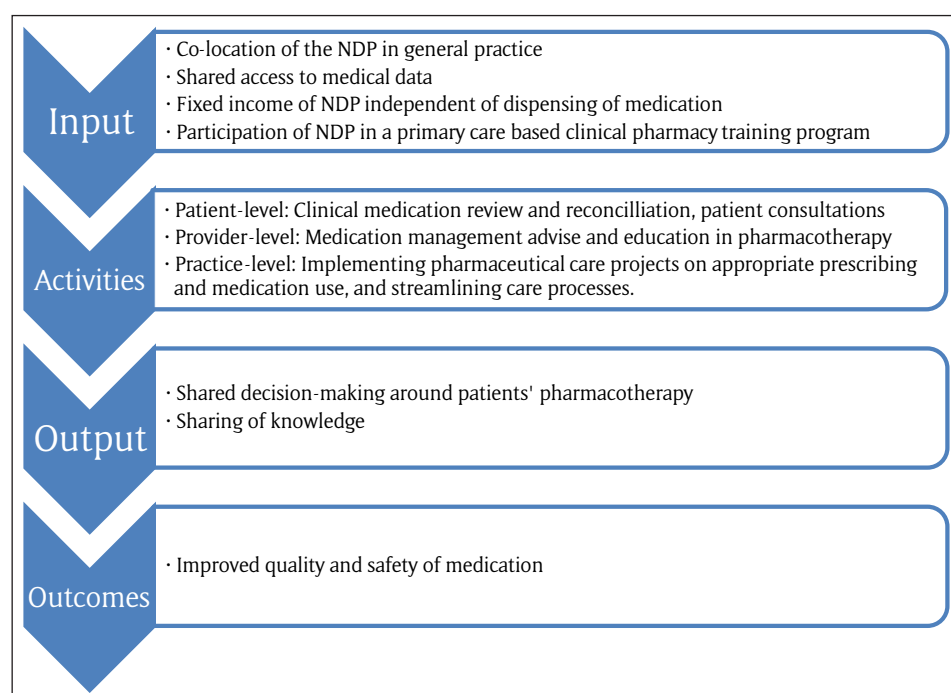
Input

· Co-location of the NDP in general practice
· Shared access to medical data
· Fixed income of NDP independent of dispensing of medication
· Participation of NDP in a primary care based clinical pharmacy training program

Activities

· Patient-level: Clinical medication review and reconcilliation, patient consultations
· Provider-level: Medication management advise and education in pharmacotherapy
· Practice-level: Implementing pharmaceutical care projects on appropriate prescribing and medication use, and streamlining care processes.

Output

· Shared decision-making around patients' pharmacotherapy
· Sharing of knowledge

Outcomes

· Improved quality and safety of medication